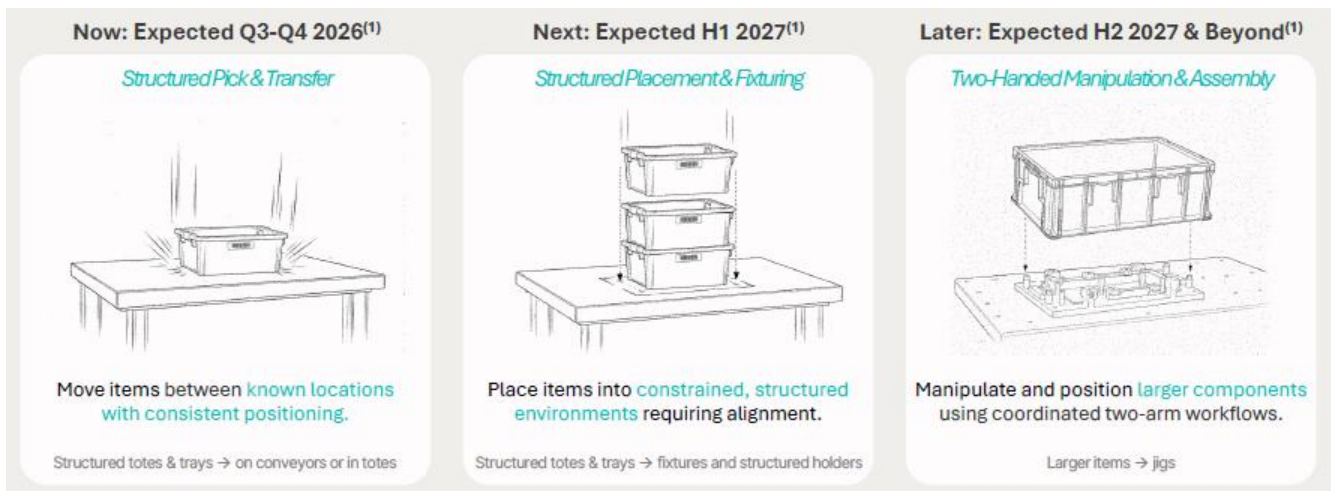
Now: Expected Q3-Q4 2026$^{(1)}$

Structured Pick & Transfer

Move items between known locations with consistent positioning.

Structured totes & trays → on conveyors or in totes

Next: Expected H1 2027$^{(1)}$

Structured Placement & Fixturing

Place items into constrained, structured environments requiring alignment.

Structured totes & trays → fixtures and structured holders

Later: Expected H2 2027 & Beyond$^{(1)}$

Two-Handed Manipulation & Assembly

Manipulate and position larger components using coordinated two-arm workflows.

Larger items → jigs